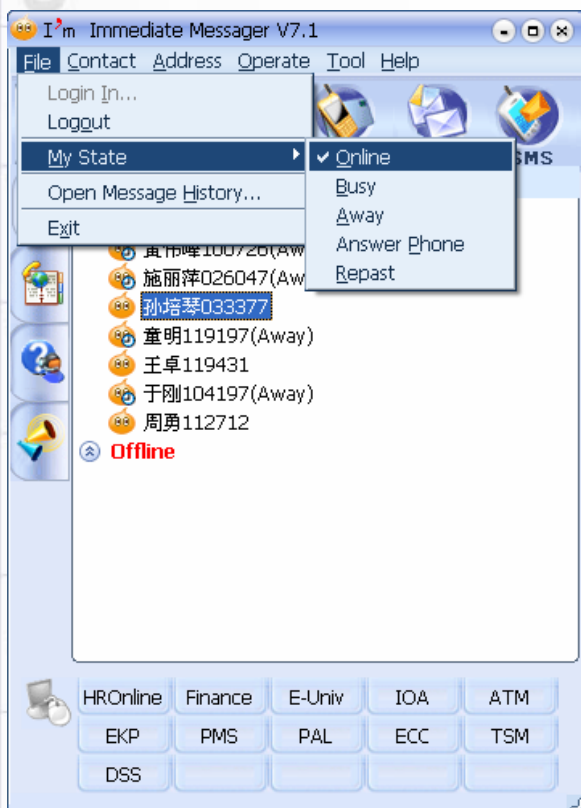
I'm Immediate Messager V7.1

File Contact Address Operate Tool Help

Login In...
Logout
My State
Open Message History...
Exit

✓ Online
Busy
Away
Answer Phone
Repast

SMS

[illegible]100726(Awa
施丽萍026047(Aw
孙培琴033377
童明119197(Away)
王卓119431
于刚104197(Away)
周勇112712
Offline

| HROnline | Finance | E-Univ | IOA | ATM |
|---|---|---|---|---|
| EKP | PMS | PAL | ECC | TSM |
| DSS | | | | |